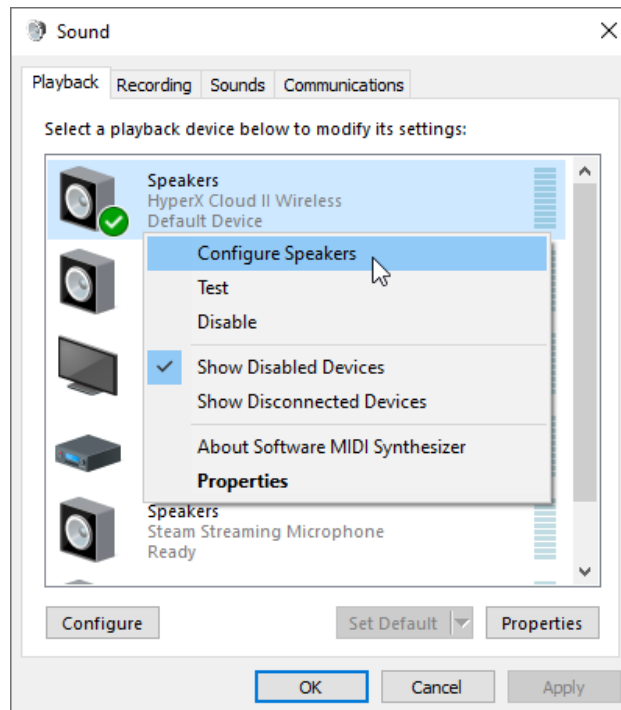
Sound

Playback | Recording | Sounds | Communications

Select a playback device below to modify its settings:

Speakers
HyperX Cloud II Wireless
Default Device

Configure Speakers
Test
Disable
Show Disabled Devices
Show Disconnected Devices
About Software MIDI Synthesizer
**Properties**

Speakers
Steam Streaming Microphone
Ready

Configure
Set Default
Properties

OK
Cancel
Apply